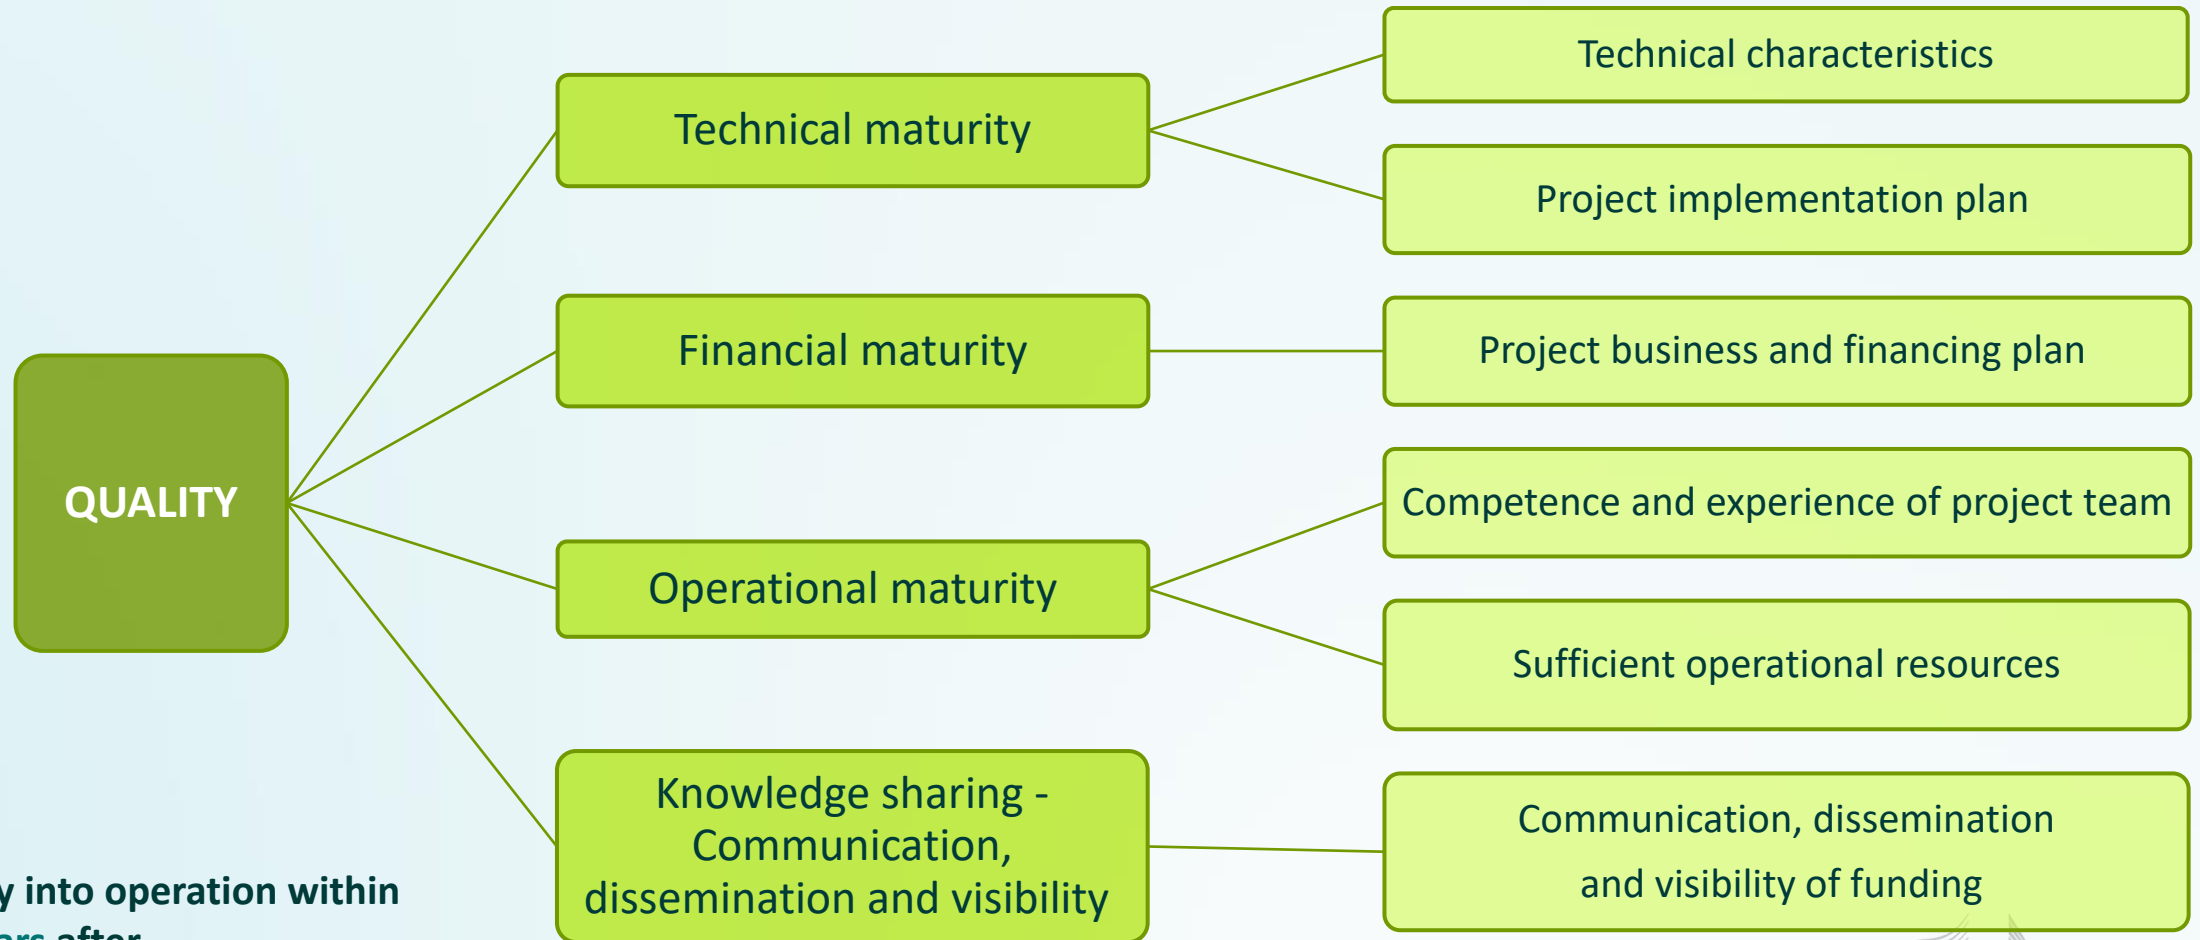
QUALITY

Technical maturity

Technical characteristics

Project implementation plan

Financial maturity

Project business and financing plan

Operational maturity

Competence and experience of project team

Sufficient operational resources

Knowledge sharing - Communication, dissemination and visibility

Communication, dissemination and visibility of funding

y into operation within

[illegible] after